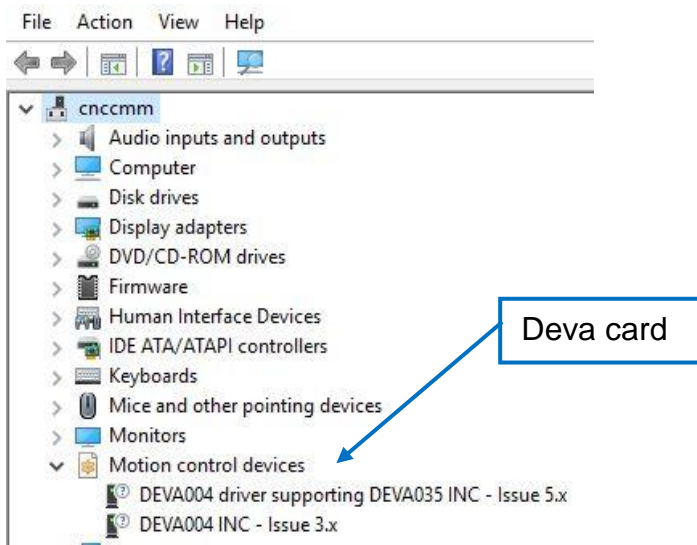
File Action View Help

cnccmm
Audio inputs and outputs
Computer
Disk drives
Display adapters
DVD/CD-ROM drives
Firmware
Human Interface Devices
IDE ATA/ATAPI controllers
Keyboards
Mice and other pointing devices
Monitors
Motion control devices
DEVA004 driver supporting DEVA035 INC - Issue 5.x
DEVA004 INC - Issue 3.x

Deva card